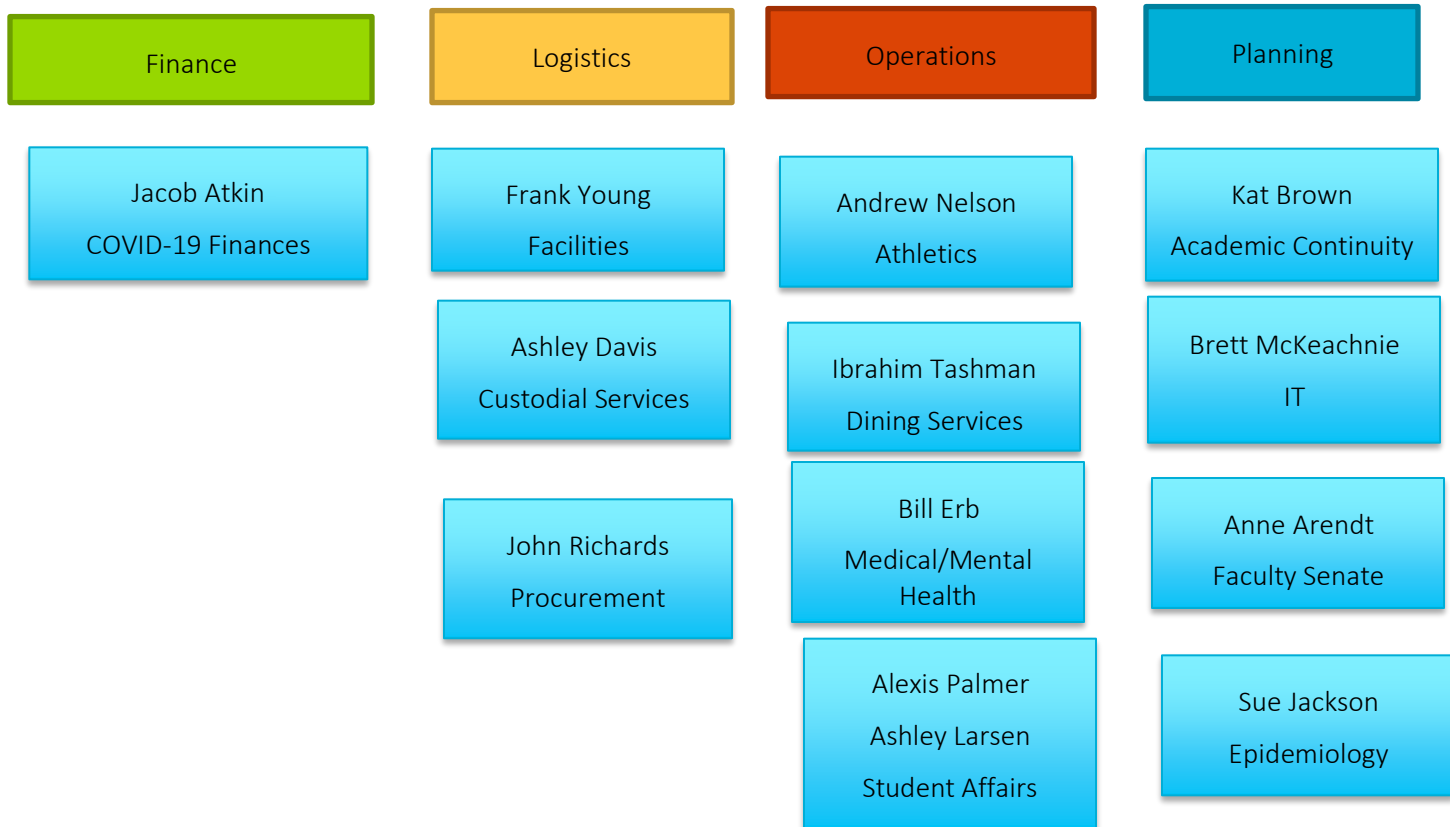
Finance

Jacob Atkin
COVID-19 Finances

Logistics

Frank Young
Facilities

Ashley Davis
Custodial Services

John Richards
Procurement

Operations

Andrew Nelson
Athletics

Ibrahim Tashman
Dining Services

Bill Erb
Medical/Mental Health

Alexis Palmer
Ashley Larsen
Student Affairs

Planning

Kat Brown
Academic Continuity

Brett McKeachnie
IT

Anne Arendt
Faculty Senate

Sue Jackson
Epidemiology